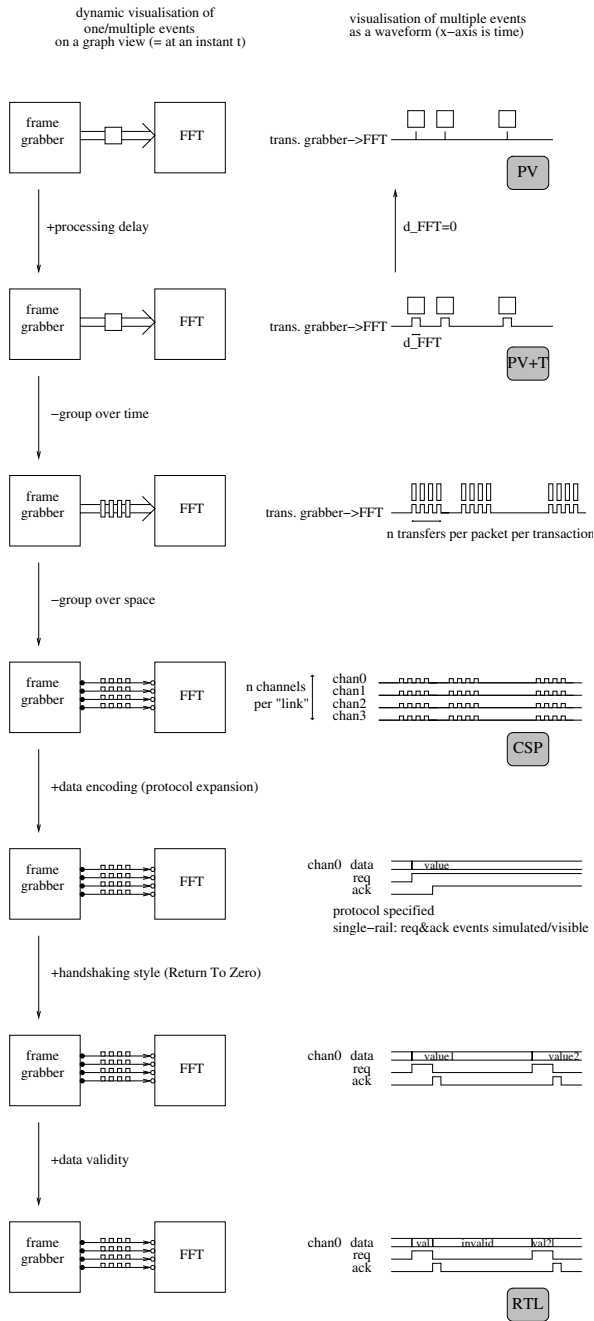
dynamic visualisation of one/multiple events on a graph view (= at an instant t)

visualisation of multiple events as a waveform (x–axis is time)

frame grabber

FFT

trans. grabber–>FFT

PV

+processing delay

d_FFT=0

frame grabber

FFT

trans. grabber–>FFT

d_FFT

PV+T

–group over time

frame grabber

FFT

trans. grabber–>FFT

n transfers per packet per transaction

–group over space

frame grabber

FFT

n channels per "link"

chan0
chan1
chan2
chan3

CSP

+data encoding (protocol expansion)

frame grabber

FFT

chan0 data
req
ack

value

protocol specified
single–rail: req&ack events simulated/visible

+handshaking style (Return To Zero)

frame grabber

FFT

chan0 data
req
ack

value1

value2

+data validity

frame grabber

FFT

chan0 data
req
ack

val1

invalid

val2

RTL